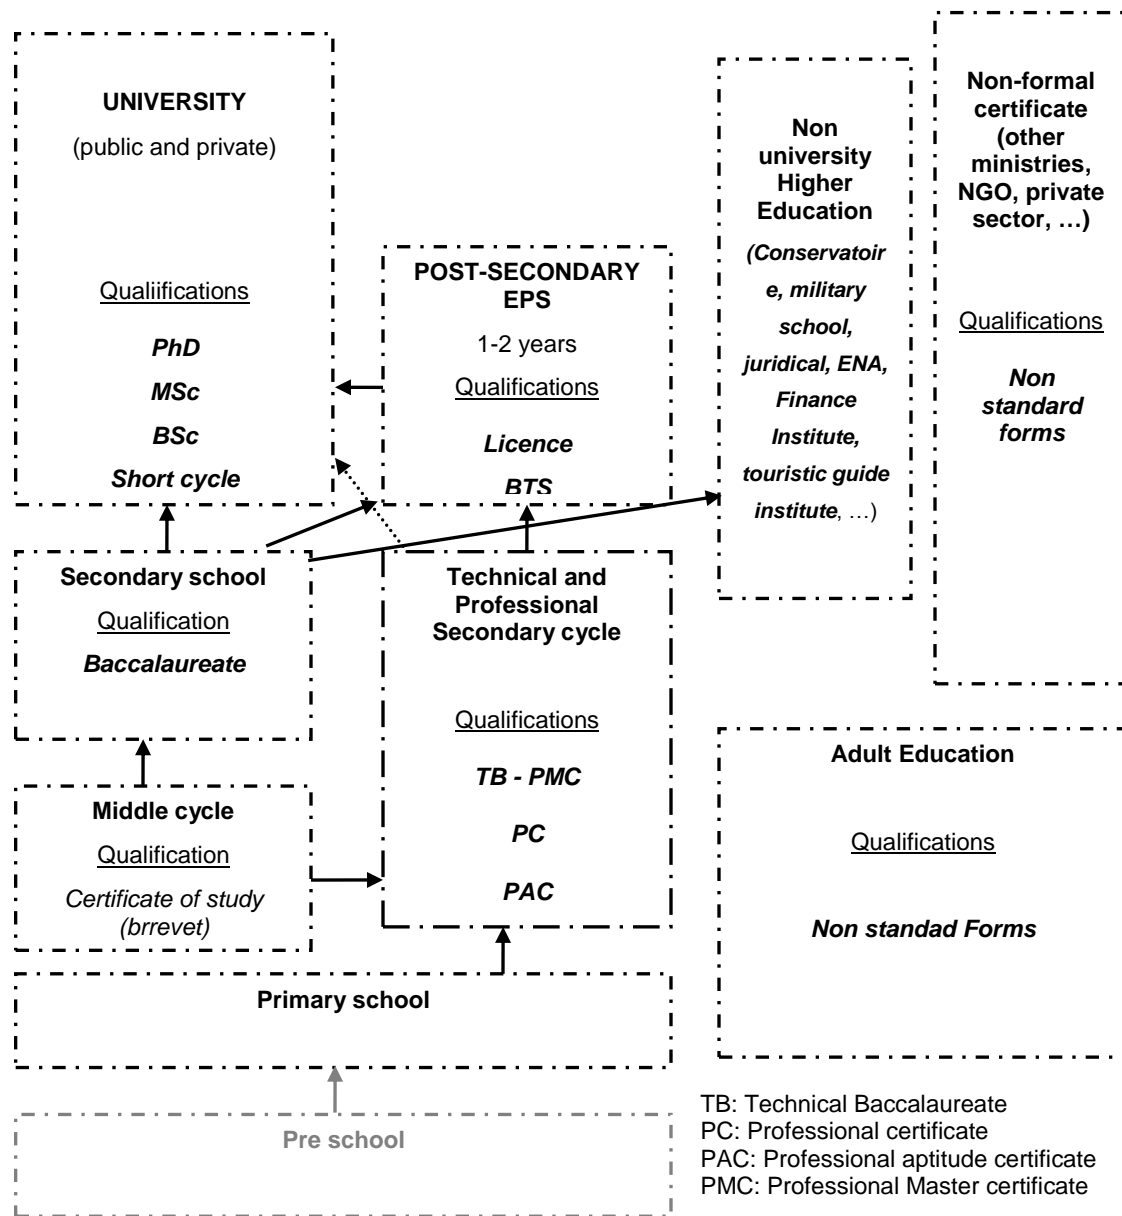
UNIVERSITY

(public and private)

Qualiifications

PhD

MSc

BSc

Short cycle

POST-SECONDARY EPS

1-2 years

Qualifications

Licence

BTS

Non university Higher Education

(Conservatoire, military school, juridical, ENA, Finance Institute, touristic guide institute, …)

Non-formal certificate (other ministries, NGO, private sector, …)

Qualifications

Non standard forms

Secondary school

Qualification

Baccalaureate

Technical and Professional Secondary cycle

Qualifications

TB - PMC

PC

PAC

Middle cycle

Qualification

Certificate of study (brrevet)

Adult Education

Qualifications

Non standad Forms

Primary school

Pre school

TB: Technical Baccalaureate
PC: Professional certificate
PAC: Professional aptitude certificate
PMC: Professional Master certificate